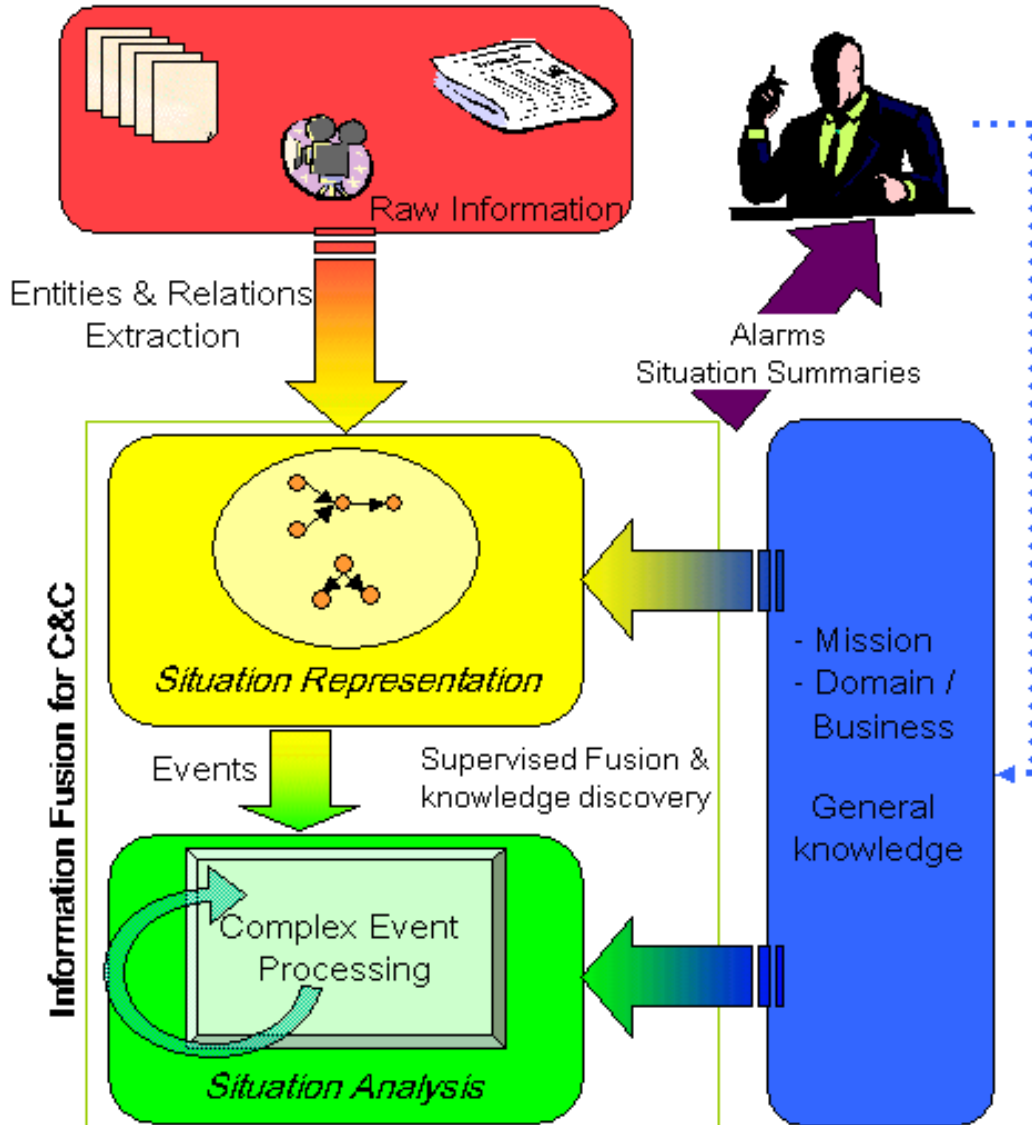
Raw Information

Entities & Relations Extraction

Alarms
Situation Summaries

Information Fusion for C&C

Situation Representation

Events

Supervised Fusion & knowledge discovery

- Mission
- Domain / Business

General knowledge

Complex Event Processing

Situation Analysis